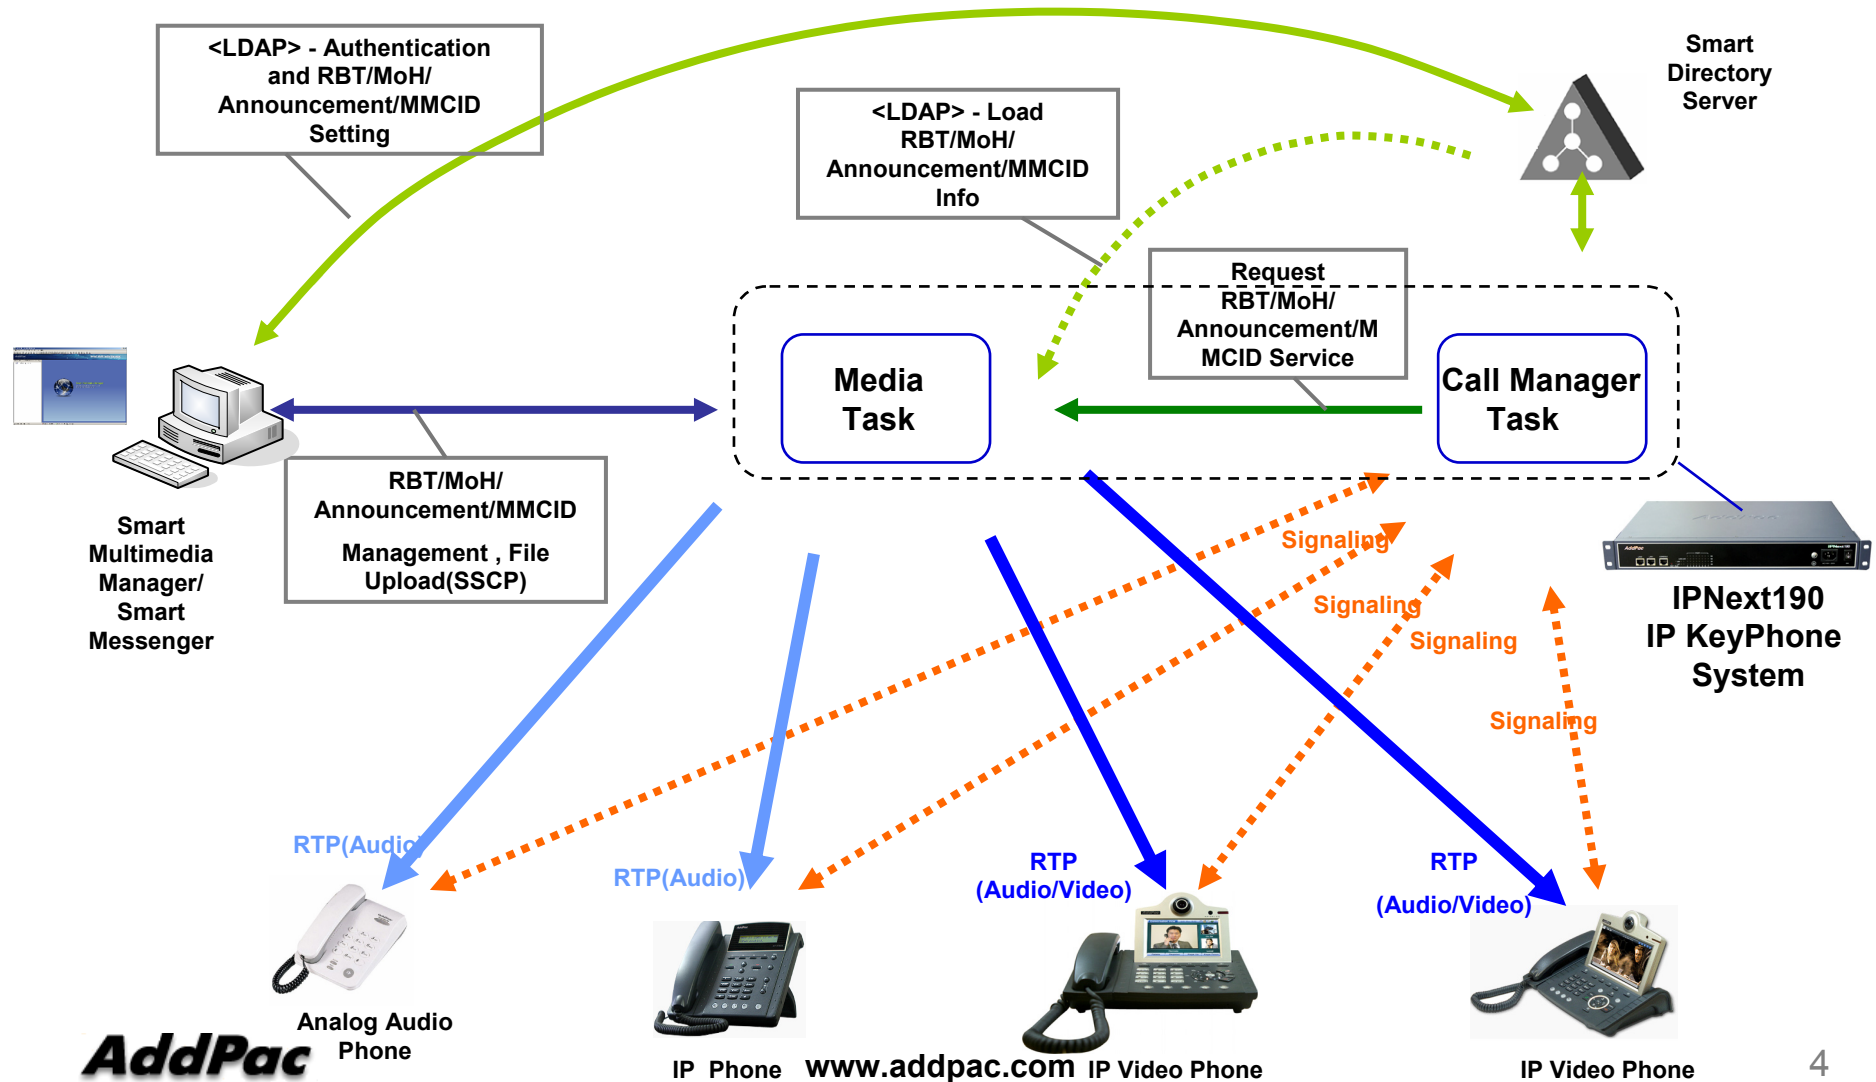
<LDAP> - Authentication and RBT/MoH/ Announcement/MMCID Setting

<LDAP> - Load RBT/MoH/ Announcement/MMCID Info

Smart Directory Server

Request RBT/MoH/ Announcement/M MCID Service

Media Task

Call Manager Task

Smart Multimedia Manager/ Smart Messenger

RBT/MoH/ Announcement/MMCID

Management , File Upload(SSCP)

Signaling

Signaling

Signaling

Signaling

IPNext190 IP KeyPhone System

RTP(Audio)

RTP(Audio)

RTP (Audio/Video)

RTP (Audio/Video)

Analog Audio Phone

AddPac

IP Phone

www.addpac.com

IP Video Phone

IP Video Phone

4